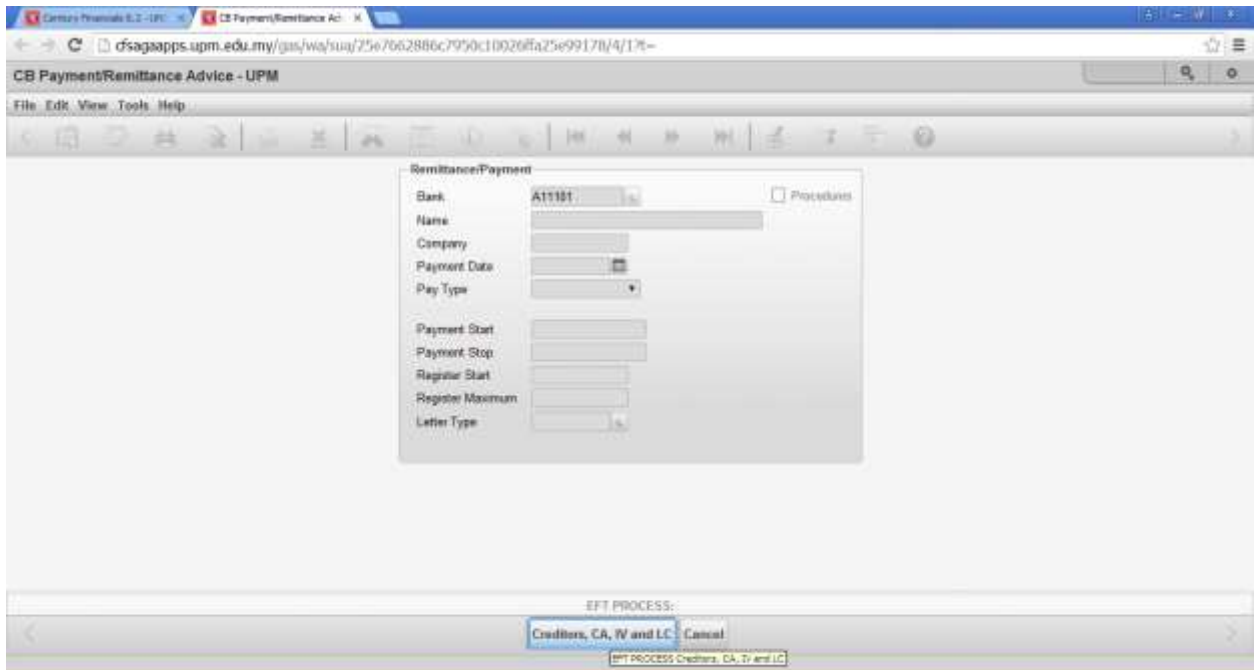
Century Financials 8.2 - UPM
CB Payment/Remittance Ad
cfsagaapps.upm.edu.my/gas/wa/sua/25e7662886c7950c10026ffa25e99178/4/1?t=
CB Payment/Remittance Advice - UPM
File Edit View Tools Help
Remittance/Payment
Bank A11101
Procedures
Name
Company
Payment Date
Pay Type
Payment Start
Payment Stop
Register Start
Register Maximum
Letter Type
EFT PROCESS:
Creditors, CA, IV and LC
Cancel
EFT PROCESS Creditors, CA, IV and LC